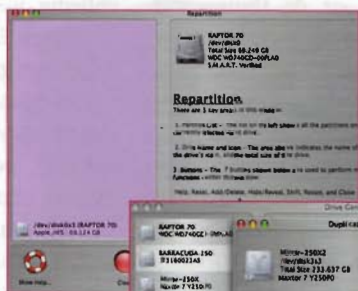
Repartition

RAPTOR 70
/dev/disk0
Total Size 69.249 GB
WDC WD740GD-00FLA0
S.M.A.R.T. Verified

Repartition

There are 3 key areas in this window:

1. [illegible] - The list on the left shows all the partitions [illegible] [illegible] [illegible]

2. Drive Name and Icon - The area above indicates the name of the drive, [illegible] the total size of the drive.

3. Buttons - The 7 buttons shown below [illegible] to perform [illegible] functions - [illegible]

Help, Reset, Add/Delete, Hide/Reveal, Shift, Resize, and Clone

/dev/disk0s3 (RAPTOR 70)
Apple_HFS 69.124 GB

Show Help

Drive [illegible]

Dupli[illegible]

RAPTOR 70
WDC WD740GD-00FLA0

BARRACUDA 250
ST3160023AS

Mirror-250X
Maxtor 7 Y250P0

Mirror-250X2
/dev/disk3s3
Total Size 233.637 GB
Maxtor 7 Y250P0